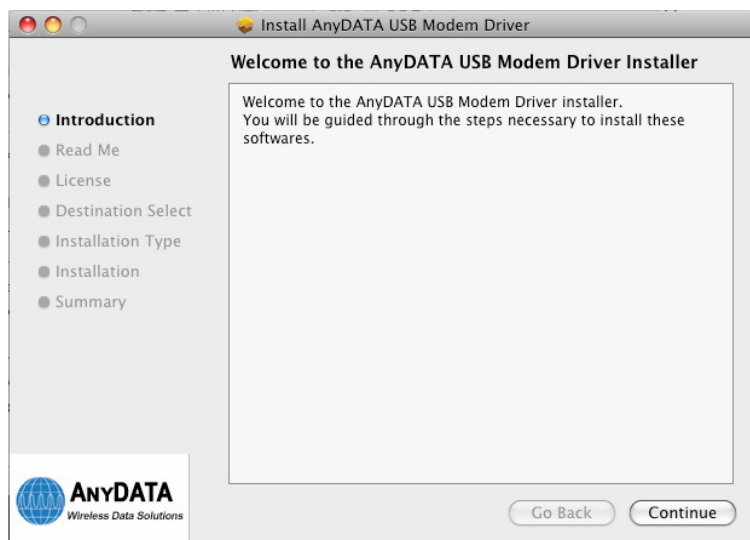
Install AnyDATA USB Modem Driver

Welcome to the AnyDATA USB Modem Driver Installer

Introduction
Read Me
License
Destination Select
Installation Type
Installation
Summary

Welcome to the AnyDATA USB Modem Driver installer.
You will be guided through the steps necessary to install these softwares.

ANYDATA
Wireless Data Solutions

Go Back
Continue